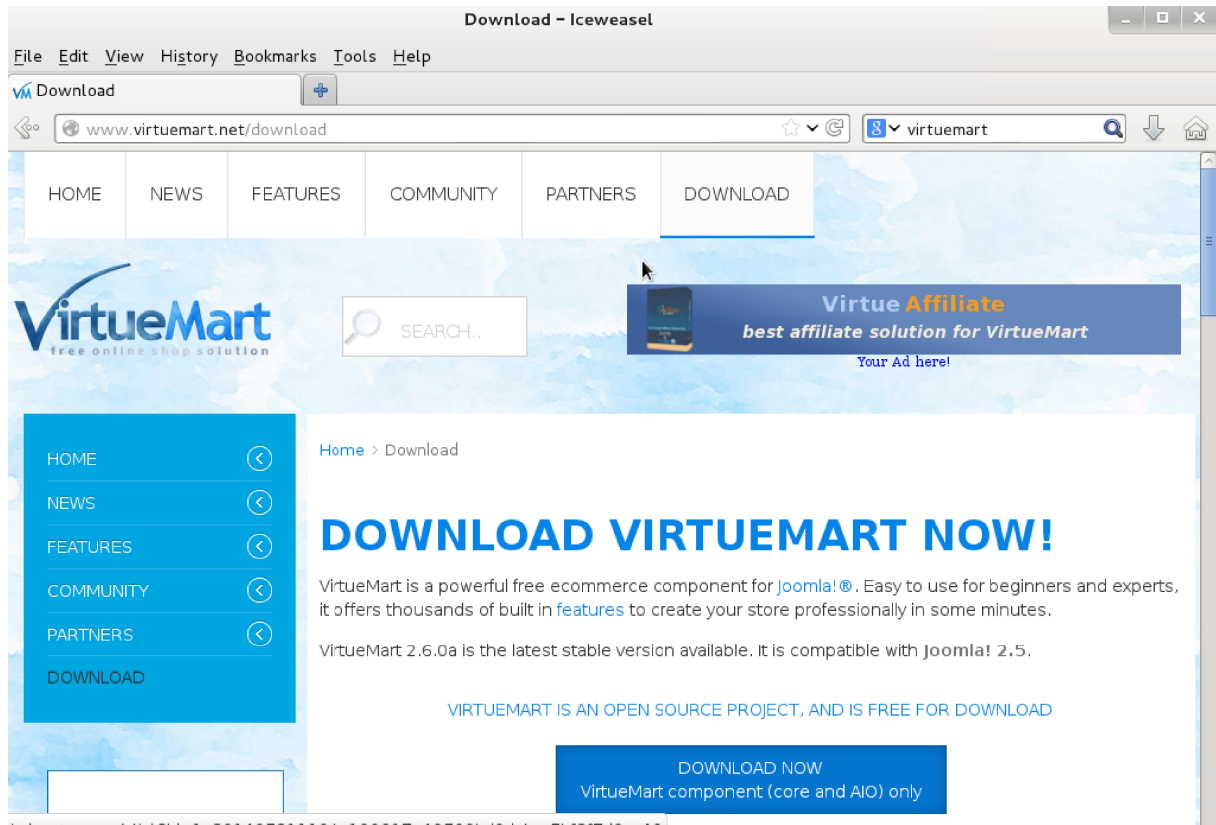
Download - Iceweasel

File Edit View History Bookmarks Tools Help

Download

www.virtuemart.net/download

virtuemart

HOME NEWS FEATURES COMMUNITY PARTNERS DOWNLOAD

VirtueMart
free online shop solution

SEARCH..

Virtue Affiliate
best affiliate solution for VirtueMart

Your Ad here!

HOME
NEWS
FEATURES
COMMUNITY
PARTNERS
DOWNLOAD

Home > Download

DOWNLOAD VIRTUEMART NOW!

VirtueMart is a powerful free ecommerce component for Joomla!®. Easy to use for beginners and experts, it offers thousands of built in features to create your store professionally in some minutes.

VirtueMart 2.6.0a is the latest stable version available. It is compatible with Joomla! 2.5.

VIRTUEMART IS AN OPEN SOURCE PROJECT, AND IS FREE FOR DOWNLOAD

DOWNLOAD NOW
VirtueMart component (core and AIO) only

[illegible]